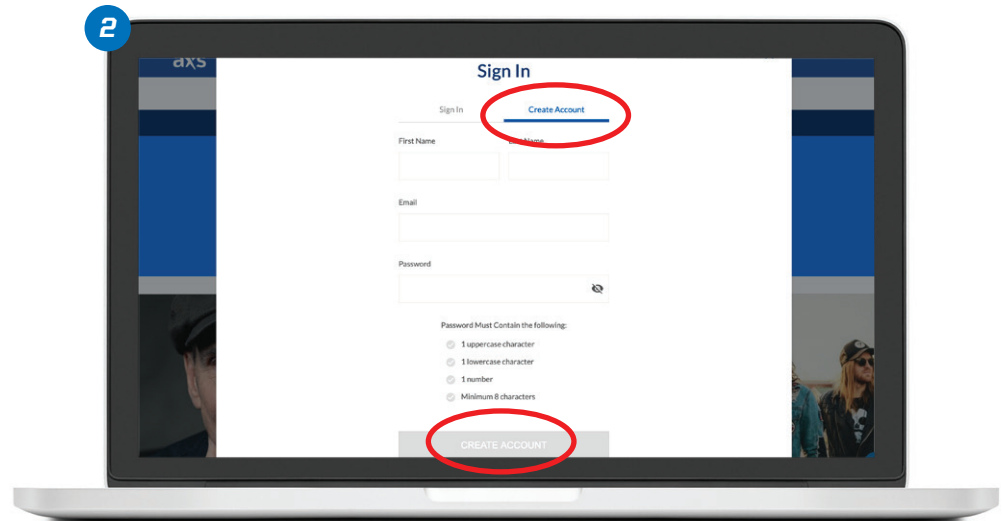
2

axs

Sign In

Sign In

Create Account

First Name

Last Name

Email

Password

Password Must Contain the following:

1 uppercase character

1 lowercase character

1 number

Minimum 8 characters

CREATE ACCOUNT